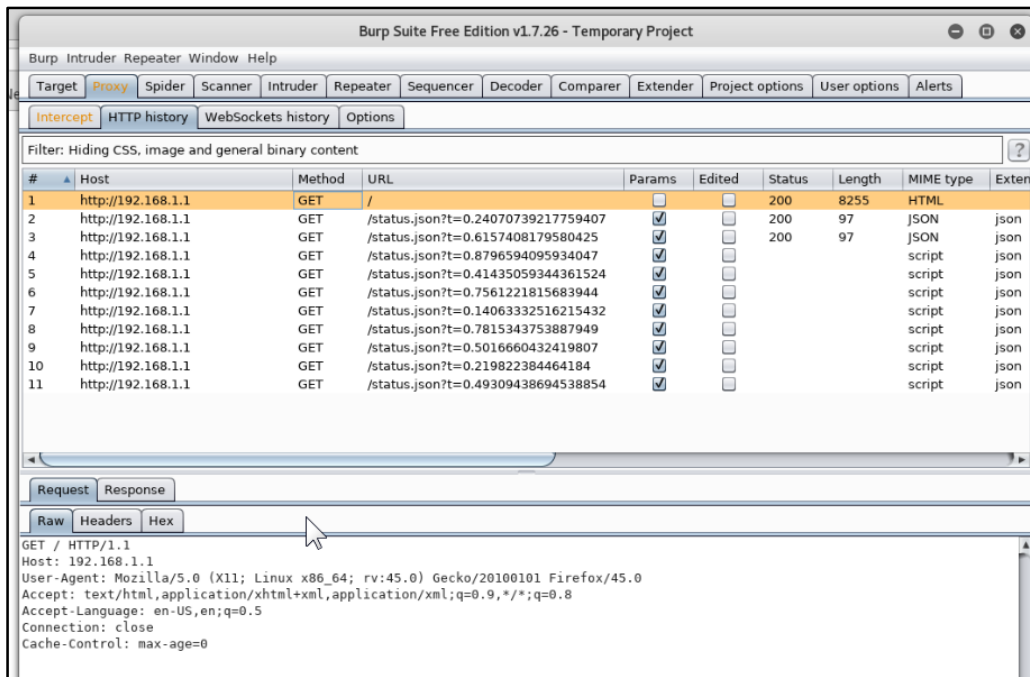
Burp Suite Free Edition v1.7.26 - Temporary Project

Burp Intruder Repeater Window Help

Target Proxy Spider Scanner Intruder Repeater Sequencer Decoder Comparer Extender Project options User options Alerts

Intercept HTTP history WebSockets history Options

Filter: Hiding CSS, image and general binary content

| # | Host | Method | URL | Params | Edited | Status | Length | MIME type | Exten |
|---|---|---|---|---|---|---|---|---|---|
| 1 | http://192.168.1.1 | GET | / | ☐ | ☐ | 200 | 8255 | HTML | |
| 2 | http://192.168.1.1 | GET | /status.json?t=0.24070739217759407 | ☑ | ☐ | 200 | 97 | JSON | json |
| 3 | http://192.168.1.1 | GET | /status.json?t=0.6157408179580425 | ☑ | ☐ | 200 | 97 | JSON | json |
| 4 | http://192.168.1.1 | GET | /status.json?t=0.8796594095934047 | ☑ | ☐ | | | script | json |
| 5 | http://192.168.1.1 | GET | /status.json?t=0.41435059344361524 | ☑ | ☐ | | | script | json |
| 6 | http://192.168.1.1 | GET | /status.json?t=0.7561221815683944 | ☑ | ☐ | | | script | json |
| 7 | http://192.168.1.1 | GET | /status.json?t=0.14063332516215432 | ☑ | ☐ | | | script | json |
| 8 | http://192.168.1.1 | GET | /status.json?t=0.7815343753887949 | ☑ | ☐ | | | script | json |
| 9 | http://192.168.1.1 | GET | /status.json?t=0.5016660432419807 | ☑ | ☐ | | | script | json |
| 10 | http://192.168.1.1 | GET | /status.json?t=0.219822384464184 | ☑ | ☐ | | | script | json |
| 11 | http://192.168.1.1 | GET | /status.json?t=0.49309438694538854 | ☑ | ☐ | | | script | json |

Request Response

Raw Headers Hex

GET / HTTP/1.1
Host: 192.168.1.1
User-Agent: Mozilla/5.0 (X11; Linux x86_64; rv:45.0) Gecko/20100101 Firefox/45.0
Accept: text/html,application/xhtml+xml,application/xml;q=0.9,*/*;q=0.8
Accept-Language: en-US,en;q=0.5
Connection: close
Cache-Control: max-age=0